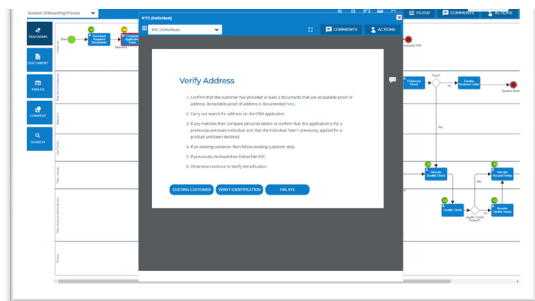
Account Onboarding Process

KYC (Individual)

KYC (Individual)

COMMENTS

ACTIONS

FIGURE

COMMENTS

ACTIONS

DIAGRAMS

DOCUMENT

FORMS

CONTEXT

SEARCH

Verify Address

1. Confirm that the customer has provided at least 2 documents that are acceptable proof of address. Acceptable proof of address is documented here.

2. Carry out search for address on the CRM application.

3. If any matches then compare personal details to confirm that this application is for a previously unknown individual and that the individual hasn't previously applied for a product and been declined.

4. If an existing customer then follow existing customer step.

5. If previously declined then follow Fail KYC.

6. Otherwise continue to Verify Identification.

EXISTING CUSTOMER

VERIFY IDENTIFICATION

FAIL KYC

Yes

No